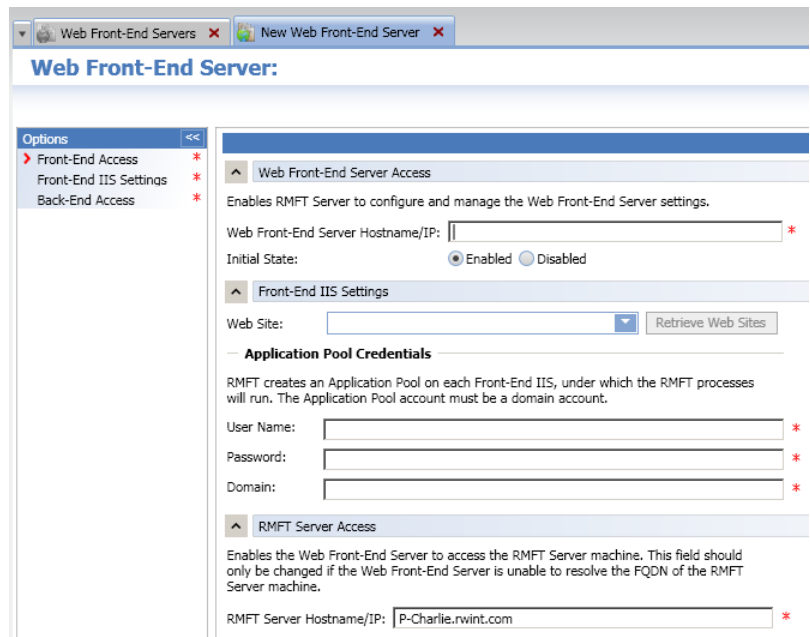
Web Front-End Servers ✕ New Web Front-End Server ✕

Web Front-End Server:

Options <<
Front-End Access *
Front-End IIS Settings *
Back-End Access *

Web Front-End Server Access

Enables RMFT Server to configure and manage the Web Front-End Server settings.

Web Front-End Server Hostname/IP: *

Initial State: Enabled Disabled

Front-End IIS Settings

Web Site: Retrieve Web Sites

Application Pool Credentials

RMFT creates an Application Pool on each Front-End IIS, under which the RMFT processes will run. The Application Pool account must be a domain account.

User Name: *

Password: *

Domain: *

RMFT Server Access

Enables the Web Front-End Server to access the RMFT Server machine. This field should only be changed if the Web Front-End Server is unable to resolve the FQDN of the RMFT Server machine.

RMFT Server Hostname/IP: P-Charlie.rwint.com *